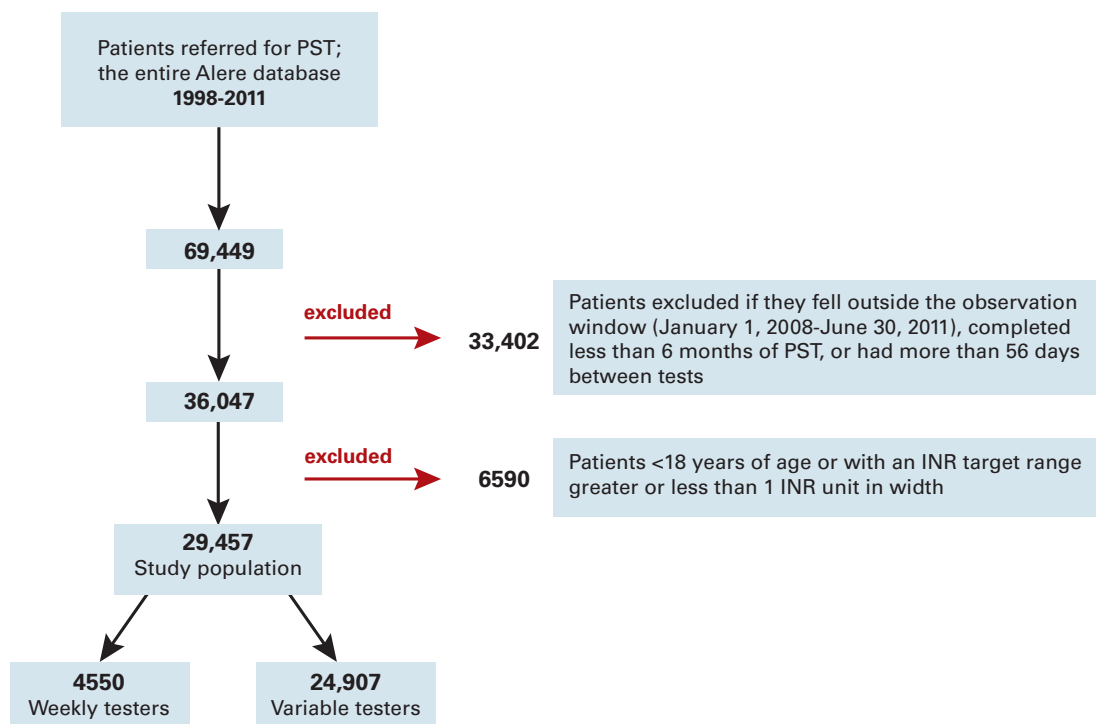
Patients referred for PST;
the entire Alere database
**1998-2011**

**69,449**

excluded

**33,402**

Patients excluded if they fell outside the observation window (January 1, 2008-June 30, 2011), completed less than 6 months of PST, or had more than 56 days between tests

**36,047**

excluded

**6590**

Patients <18 years of age or with an INR target range greater or less than 1 INR unit in width

**29,457**
Study population

**4550**
Weekly testers

**24,907**
Variable testers